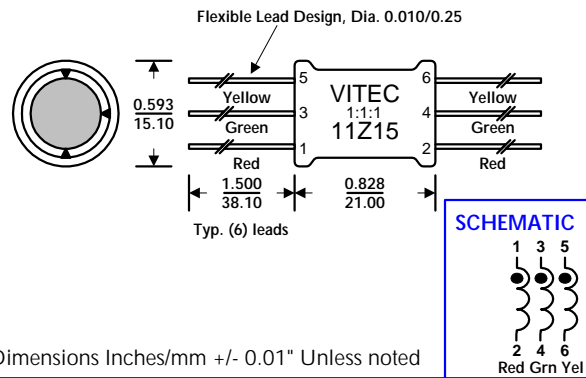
Flexible Lead Design, Dia. 0.010/0.25

$\frac{0.593}{15.10}$

Yellow
Green
Red

5
3
1

VITEC
1:1:1
11Z15

6
4
2

Yellow
Green
Red

$\frac{1.500}{38.10}$

$\frac{0.828}{21.00}$

Typ. (6) leads

SCHEMATIC
1 3 5
2 4 6
Red Grn Yel

Dimensions Inches/mm +/- 0.01" Unless noted